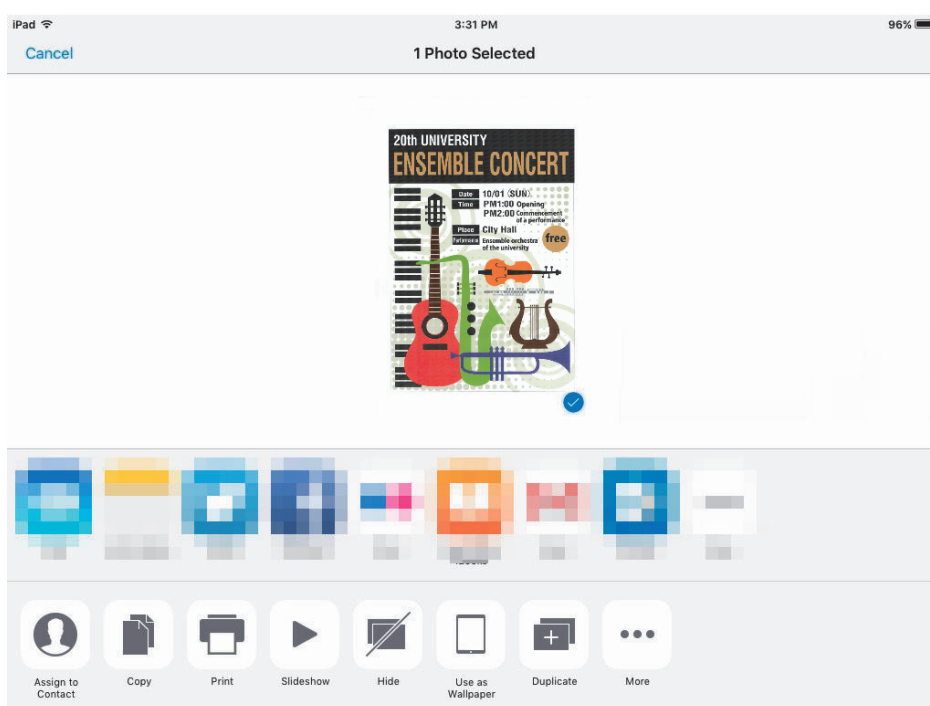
iPad
3:31 PM
96%
Cancel
1 Photo Selected

20th UNIVERSITY
ENSEMBLE CONCERT
Date 10/01 (SUN)
Time PM1:00 Opening
PM2:00 Commencement of a performance
Place City Hall
Performance Ensemble orchestra of the university
free

Assign to Contact
Copy
Print
Slideshow
Hide
Use as Wallpaper
Duplicate
More